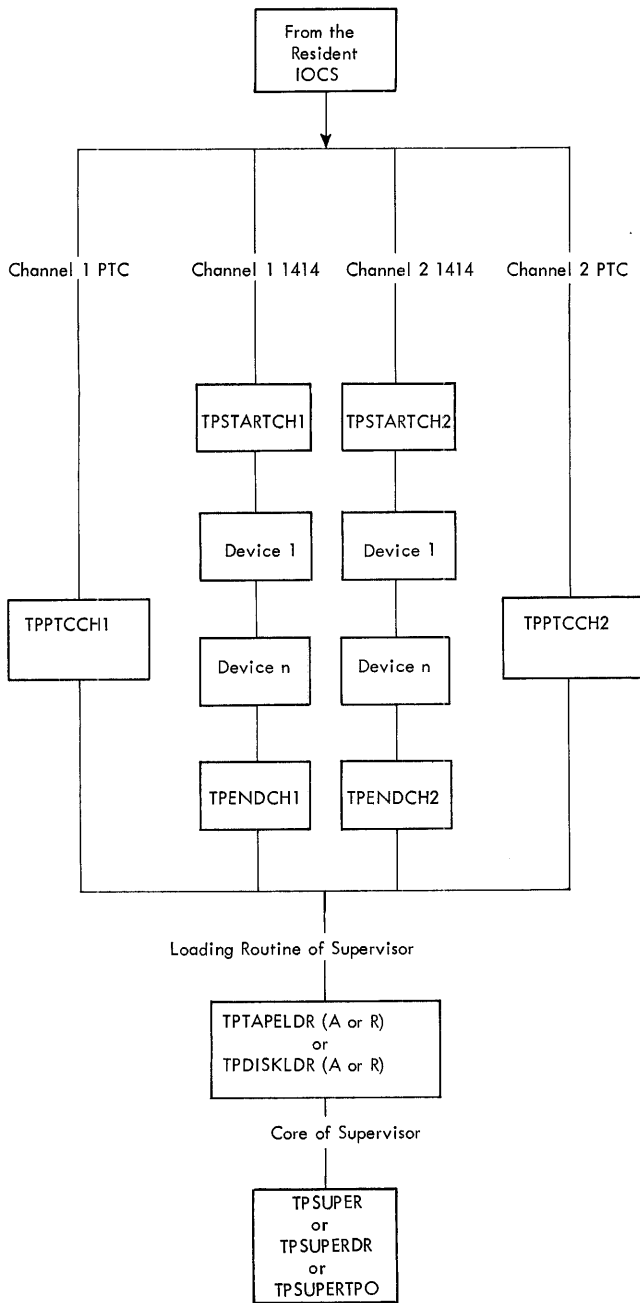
From the Resident IOCS

Channel 1 PTC

Channel 1 1414

Channel 2 1414

Channel 2 PTC

TPSTARTCH1

TPSTARTCH2

Device 1

Device 1

TPPTCCH1

TPPTCCH2

Device n

Device n

TPENDCH1

TPENDCH2

Loading Routine of Supervisor

TPTAPELDR (A or R)
or
TPDISKLDR (A or R)

Core of Supervisor

TPSUPER
or
TPSUPERDR
or
TPSUPERTPO